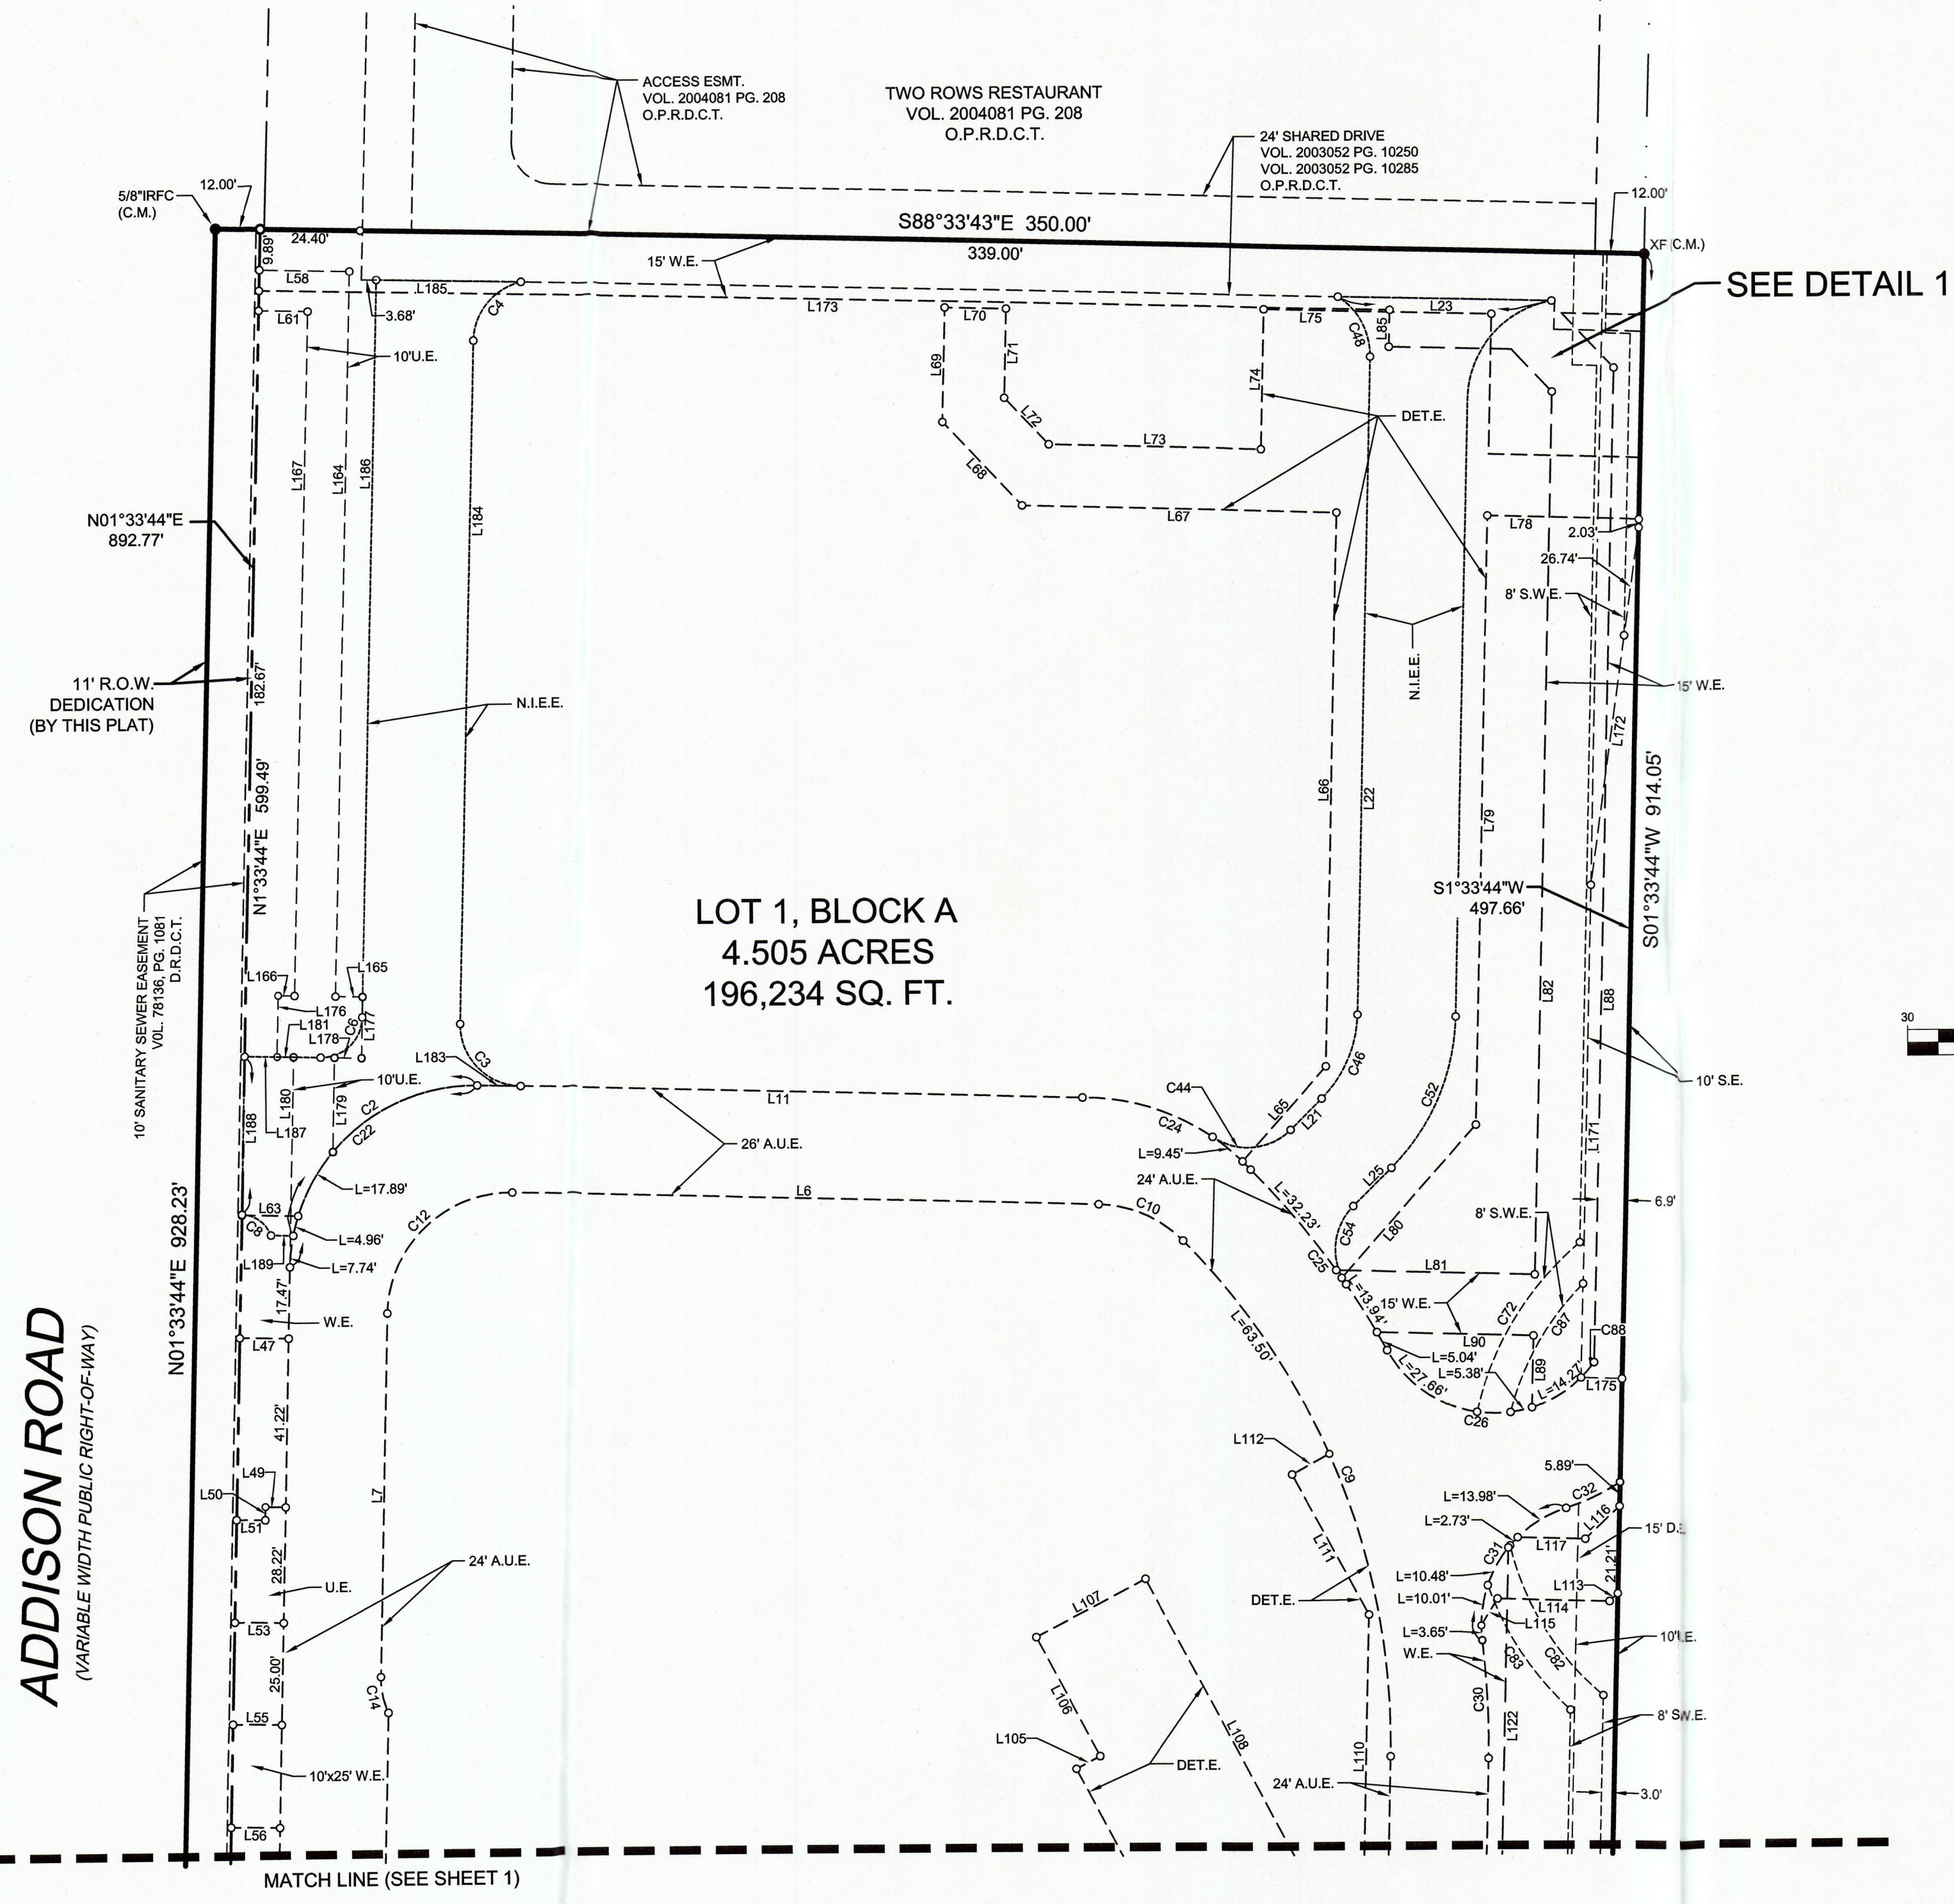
ACCESS ESMT.
VOL. 2004081 PG. 208
O.P.R.D.C.T.

TWO ROWS RESTAURANT
VOL. 2004081 PG. 208
O.P.R.D.C.T.

24' SHARED DRIVE
VOL. 2003052 PG. 10250
VOL. 2003052 PG. 10285
O.P.R.D.C.T.

5/8"IRFC
(C.M.)

12.00'

12.00'

S88°33'43"E 350.00'

339.00'

XF (C.M.)

SEE DETAIL 1

24.40'

9.89'

15' W.E.

L58

L185

3.68'

C4

L173

L70

L75

L23

C48

L85

L61

10'U.E.

L69

L71

L74

DET.E.

L72

L73

L68

L67

L167

L164

L186

L184

N01°33'44"E
892.77'

L78

2.03'

26.74'

8' S.W.E.

N.I.E.E.

11' R.O.W.
DEDICATION
(BY THIS PLAT)

182.67'

N.I.E.E.

15' W.E.

L172

L66

L22

L79

N1°33'44"E 599.49'

10' SANITARY SEWER EASEMENT
VOL. 78136, PG. 1081
D.R.D.C.T.

LOT 1, BLOCK A
4.505 ACRES
196,234 SQ. FT.

S1°33'44"W
497.66'

S01°33'44"W 914.05'

L166

L165

L176

L181

C6

L177

L178

L82

L88

30

L183

C3

10'U.E.

L180

L179

C2

C22

L11

C44

C24

L65

L21

C46

C52

10' S.E.

L188

L187

26' A.U.E.

L=9.45'

24' A.U.E.

L=32.23'

L25

L171

L=17.89'

L6

C10

6.9'

N01°33'44"E 928.23'

L63

C8

C12

L=4.96'

C54

L80

8' S.W.E.

L189

L=7.74'

C25

L81

17.47'

L=13.94'

15' W.E.

W.E.

L=63.50'

L90

C72

C87

C88

L47

L=5.04'

L=5.38'

L=27.66'

L89

L=14.27'

L175

C26

41.22'

L112

C9

5.89'

ADDISON ROAD
(VARIABLE WIDTH PUBLIC RIGHT-OF-WAY)

L49

L50

L51

L7

L=13.98'

C32

L=2.73'

L116

15' D.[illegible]

L117

L111

C31

28.22'

24' A.U.E.

L=10.48'

L113

U.E.

L=10.01'

21.21'

L107

DET.E.

L114

L53

L115

L=3.65'

10'U.E.

W.E.

C83

C82

25.00'

C14

L106

L108

C30

L55

L122

8' S.W.E.

L105

L110

DET.E.

10'x25' W.E.

24' A.U.E.

3.0'

L56

MATCH LINE (SEE SHEET 1)